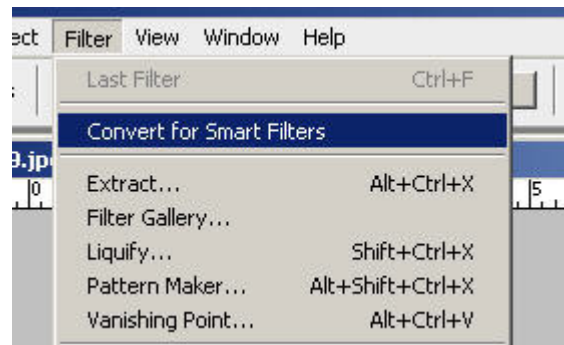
ect Filter View Window Help

Last Filter Ctrl+F

Convert for Smart Filters

9.jpe

0

5

Extract... Alt+Ctrl+X

Filter Gallery...

Liquify... Shift+Ctrl+X

Pattern Maker... Alt+Shift+Ctrl+X

Vanishing Point... Alt+Ctrl+V